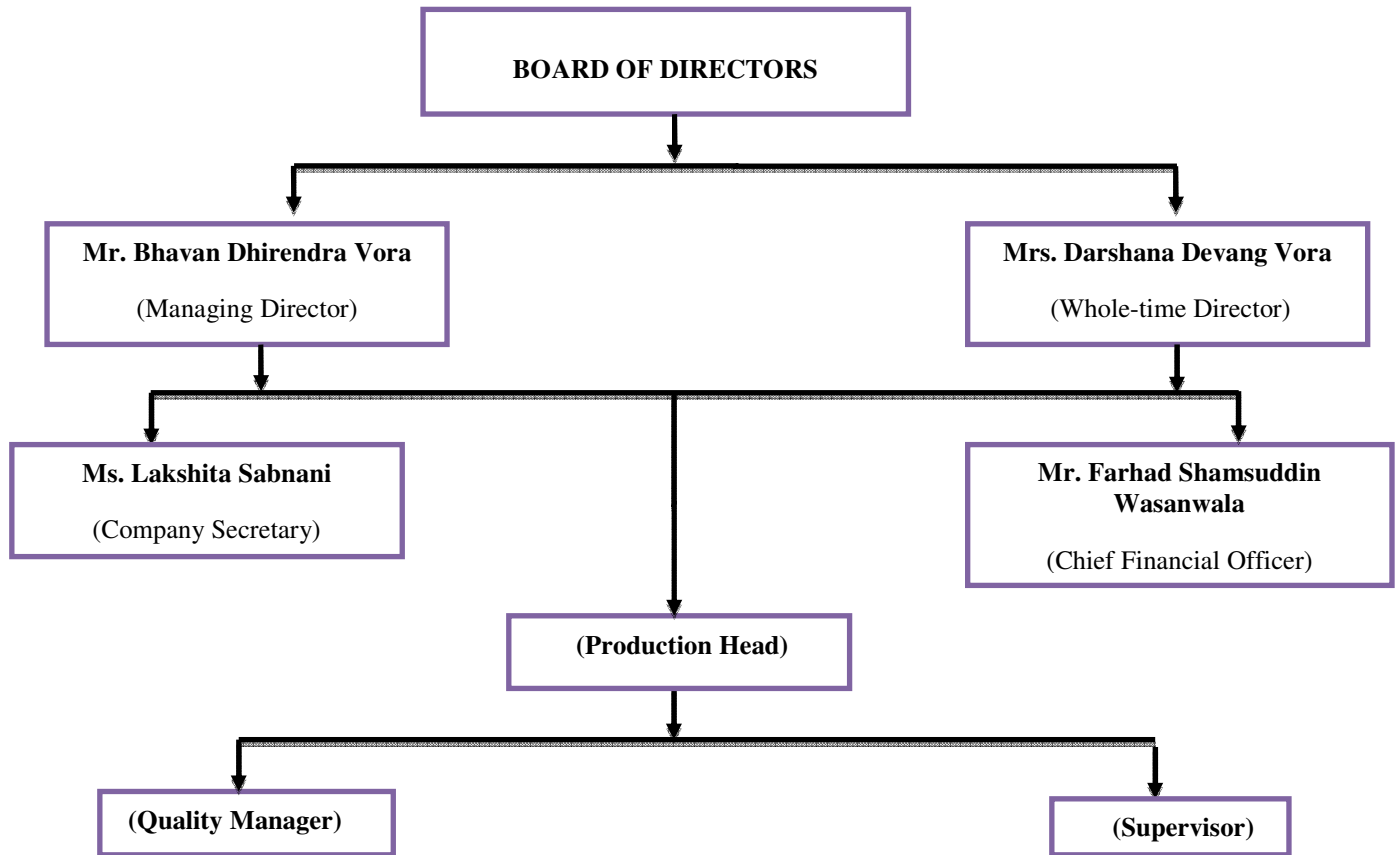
BOARD OF DIRECTORS

Mr. Bhavan Dhirendra Vora
(Managing Director)

Mrs. Darshana Devang Vora
(Whole-time Director)

Ms. Lakshita Sabnani
(Company Secretary)

Mr. Farhad Shamsuddin Wasanwala
(Chief Financial Officer)

(Production Head)

(Quality Manager)

(Supervisor)